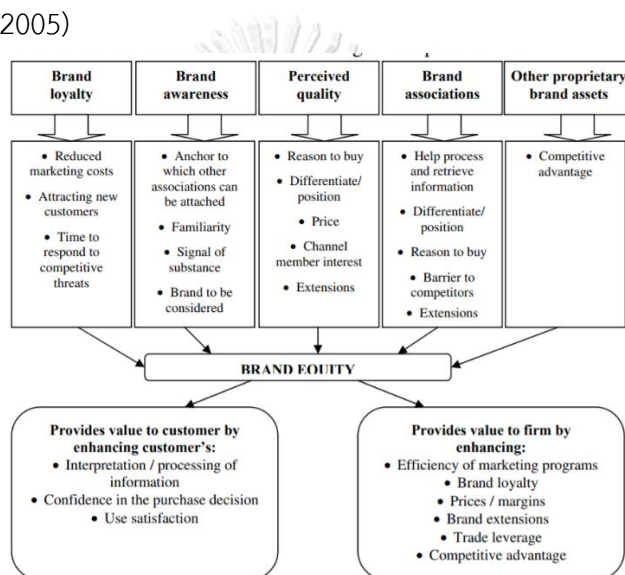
2005)

Brand loyalty

Brand awareness

Perceived quality

Brand associations

Other proprietary brand assets

• Reduced marketing costs
• Attracting new customers
• Time to respond to competitive threats

• Anchor to which other associations can be attached
• Familiarity
• Signal of substance
• Brand to be considered

• Reason to buy
• Differentiate/ position
• Price
• Channel member interest
• Extensions

• Help process and retrieve information
• Differentiate/ position
• Reason to buy
• Barrier to competitors
• Extensions

• Competitive advantage

BRAND EQUITY

Provides value to customer by enhancing customer's:
• Interpretation / processing of information
• Confidence in the purchase decision
• Use satisfaction

Provides value to firm by enhancing:
• Efficiency of marketing programs
• Brand loyalty
• Prices / margins
• Brand extensions
• Trade leverage
• Competitive advantage